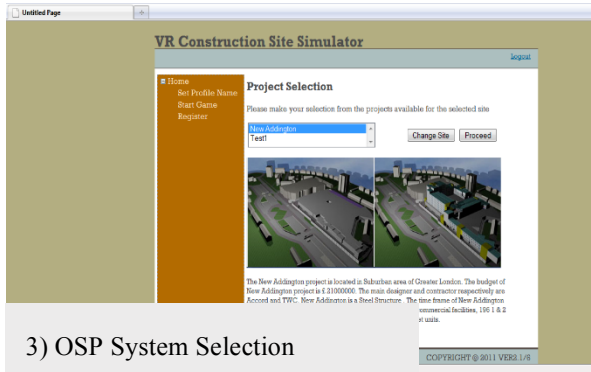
Untitled Page

VR Construction Site Simulator

Logout

Home
Set Profile Name
Start Game
Register

Project Selection

Please make your selection from the projects available for the selected site

New Addington
Test!

Change Site
Proceed

The New Addington project is located in Suburban area of Greater London. The budget of New Addington project is £ 21000000. The main designer and contractor respectively are Accord and TWC. New Addington is a Steel Structure. The time frame of New Addington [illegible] commercial facilities, 195 1 & 2 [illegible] units.

3) OSP System Selection

COPYRIGHT @ 2011 VER3.1/6